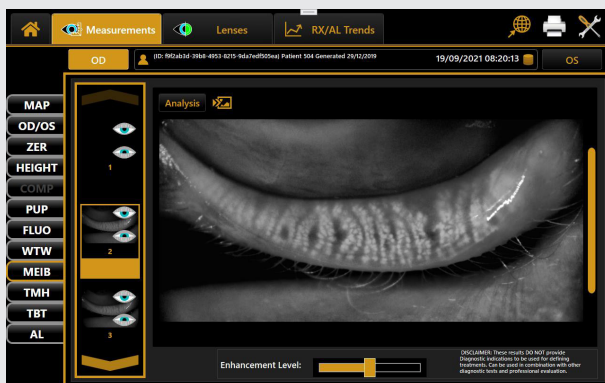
Measurements

Lenses

RX/AL Trends

OD

(ID: f9f2ab3d-39b8-4953-8215-9da7edf505ea) Patient 504 Generated 29/12/2019

19/09/2021 08:20:13

OS

MAP
OD/OS
ZER
HEIGHT
COMP
PUP
FLUO
WTW
MEIB
TMH
TBT
AL

1

2

3

Analysis

Enhancement Level:

DISCLAIMER: These results DO NOT provide Diagnostic indications to be used for defining treatments. Can be used in combination with other diagnostic tests and professional evaluation.